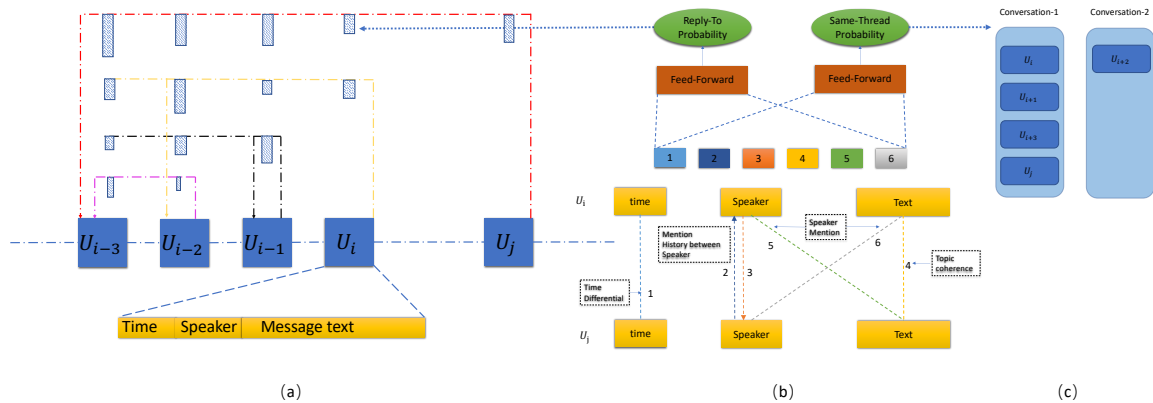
$U_{i-3}$ $U_{i-2}$ $U_{i-1}$ $U_i$ $U_j$

Time | Speaker | Message text

(a)

Reply-To Probability

Same-Thread Probability

Feed-Forward

Feed-Forward

1 2 3 4 5 6

$U_i$

time

Speaker

Text

Mention History between Speaker

Speaker Mention

5

6

4

Topic coherence

2

3

Time Differential

1

$U_j$

time

Speaker

Text

(b)

Conversation-1

$U_i$

$U_{i+1}$

$U_{i+3}$

$U_j$

Conversation-2

$U_{i+2}$

(c)